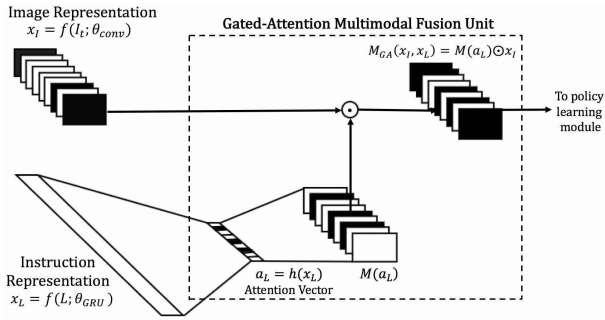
Image Representation
$x_I = f(I_t; \theta_{conv})$

Gated-Attention Multimodal Fusion Unit

$M_{GA}(x_I, x_L) = M(a_L) \odot x_I$

$\odot$

To policy learning module

Instruction Representation
$x_L = f(L; \theta_{GRU})$

$a_L = h(x_L)$
Attention Vector

$M(a_L)$